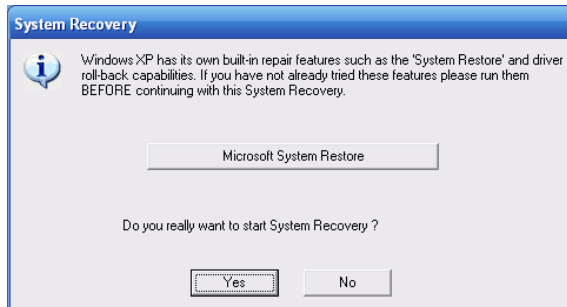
System Recovery

Windows XP has its own built-in repair features such as the 'System Restore' and driver roll-back capabilities. If you have not already tried these features please run them BEFORE continuing with this System Recovery.

Microsoft System Restore

Do you really want to start System Recovery ?

Yes

No